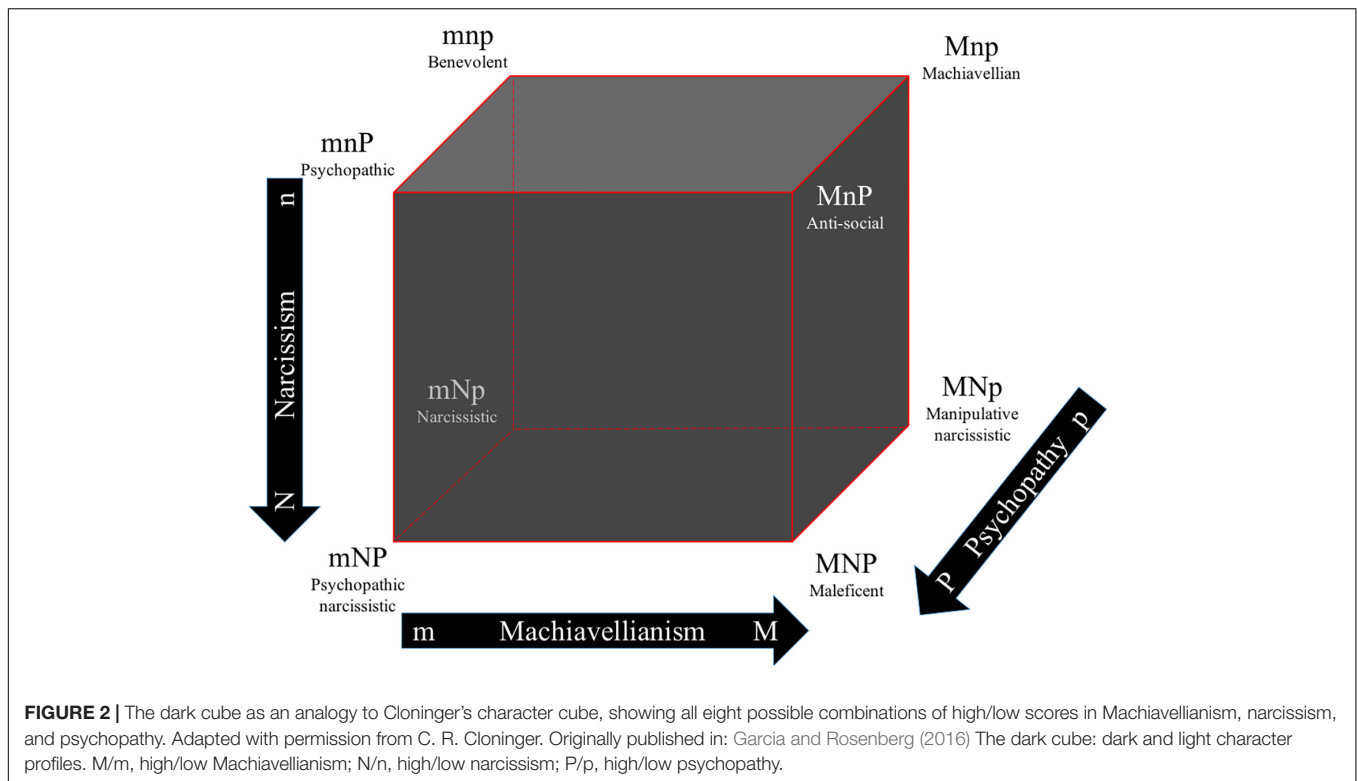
mnp
Benevolent

Mnp
Machiavellian

mnP
Psychopathic

MnP
Anti-social

n

Narcissism

N

mNp
Narcissistic

MNp
Manipulative narcissistic

p Psychopathy P

mNP
Psychopathic narcissistic

MNP
Maleficent

m Machiavellianism M

**FIGURE 2 |** The dark cube as an analogy to Cloninger's character cube, showing all eight possible combinations of high/low scores in Machiavellianism, narcissism, and psychopathy. Adapted with permission from C. R. Cloninger. Originally published in: Garcia and Rosenberg (2016) The dark cube: dark and light character profiles. M/m, high/low Machiavellianism; N/n, high/low narcissism; P/p, high/low psychopathy.